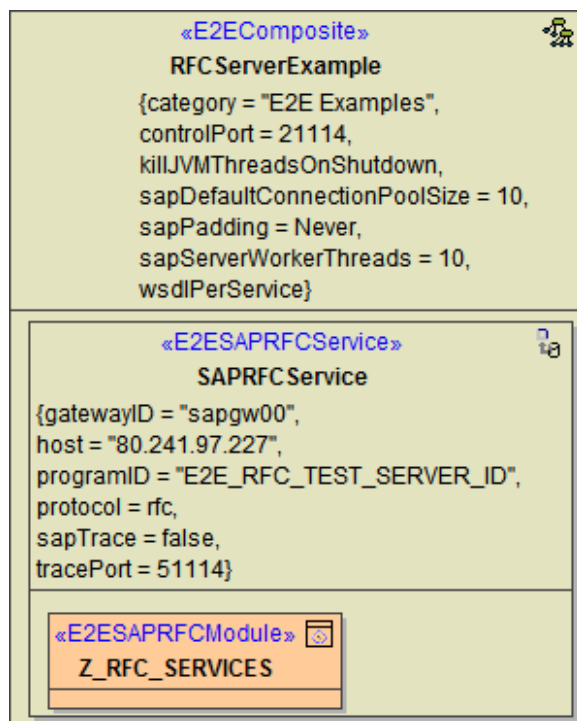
«E2EComposite»
RFCServerExample
{category = "E2E Examples",
controlPort = 21114,
killJVMThreadsOnShutdown,
sapDefaultConnectionPoolSize = 10,
sapPadding = Never,
sapServerWorkerThreads = 10,
wsdlPerService}

«E2ESAPRFCService»
SAPRFCService
{gatewayID = "sapgw00",
host = "80.241.97.227",
programID = "E2E_RFC_TEST_SERVER_ID",
protocol = rfc,
sapTrace = false,
tracePort = 51114}

«E2ESAPRFCModule»
Z_RFC_SERVICES